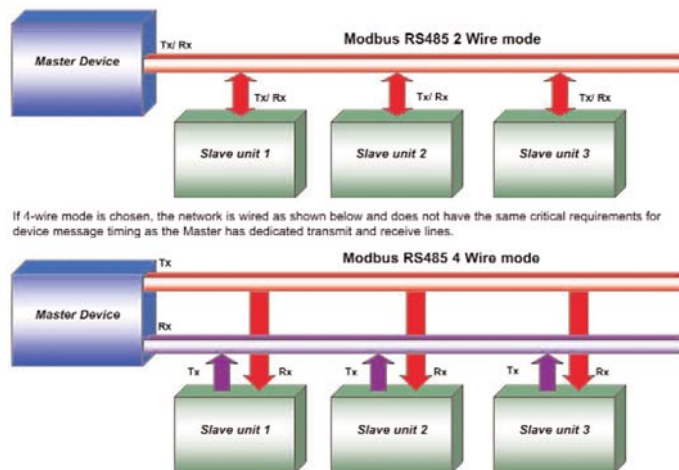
Master Device

Tx/ Rx

Modbus RS485 2 Wire mode

Tx/ Rx

Tx/ Rx

Tx/ Rx

Slave unit 1

Slave unit 2

Slave unit 3

If 4-wire mode is chosen, the network is wired as shown below and does not have the same critical requirements for device message timing as the Master has dedicated transmit and receive lines.

Master Device

Tx

Modbus RS485 4 Wire mode

Rx

Tx

Rx

Tx

Rx

Tx

Rx

Slave unit 1

Slave unit 2

Slave unit 3